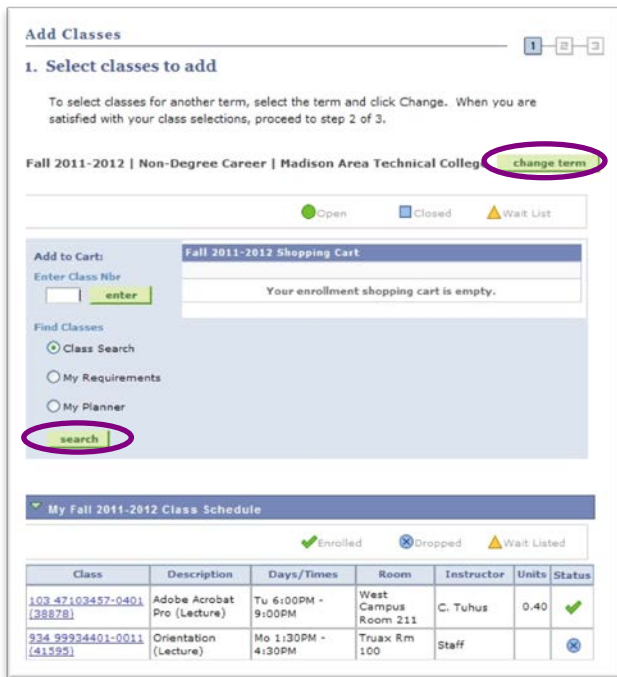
Add Classes

1 2 3

1. Select classes to add

To select classes for another term, select the term and click Change. When you are satisfied with your class selections, proceed to step 2 of 3.

Fall 2011-2012 | Non-Degree Career | Madison Area Technical Colleg

change term

Open Closed Wait List

Add to Cart:

Enter Class Nbr

enter

Find Classes

Class Search

My Requirements

My Planner

search

Fall 2011-2012 Shopping Cart

Your enrollment shopping cart is empty.

My Fall 2011-2012 Class Schedule

Enrolled Dropped Wait Listed

| Class | Description | Days/Times | Room | Instructor | Units | Status |
|---|---|---|---|---|---|---|
| 103 47103457-0401 (38878) | Adobe Acrobat Pro (Lecture) | Tu 6:00PM - 9:00PM | West Campus Room 211 | C. Tuhus | 0.40 | |
| 934 99934401-0011 (41595) | Orientation (Lecture) | Mo 1:30PM - 4:30PM | Truax Rm 100 | Staff | | |